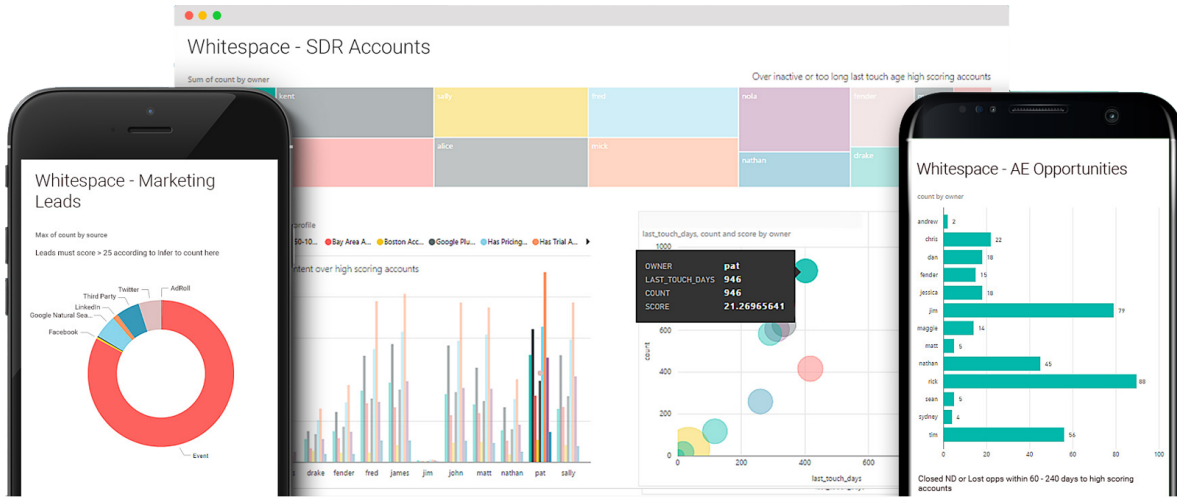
Whitespace - SDR Accounts

Sum of count by owner

Over inactive or too long last touch age high scoring accounts

kent

sally

fred

nola

fender

alice

mick

nathan

drake

profile

50-10... Bay Area A... Boston Acc... Google Plu... Has Pricing... Has Trial A...

ntent over high scoring accounts

drake fender fred james jim john matt nathan pat sally

last_touch_days, count and score by owner

| OWNER | pat |
|---|---|
| LAST_TOUCH_DAYS | 946 |
| COUNT | 946 |
| SCORE | 21.26965641 |

1000
600
400
200
0
0 200 400 600
count
last_touch_days

Whitespace - Marketing Leads

Max of count by source

Leads must score > 25 according to Infer to count here

Twitter
AdRoll
Third Party
LinkedIn
Google Natural Sea...
Facebook
Event

Whitespace - AE Opportunities

count by owner

| andrew | 2 |
|---|---|
| chris | 22 |
| dan | 18 |
| fender | 15 |
| jessica | 18 |
| jim | 79 |
| maggie | 14 |
| matt | 5 |
| nathan | 45 |
| nick | 88 |
| sean | 5 |
| sydney | 4 |
| tim | 56 |

0 20 40 60 80 100

Closed ND or Lost opps within 60 - 240 days to high scoring accounts